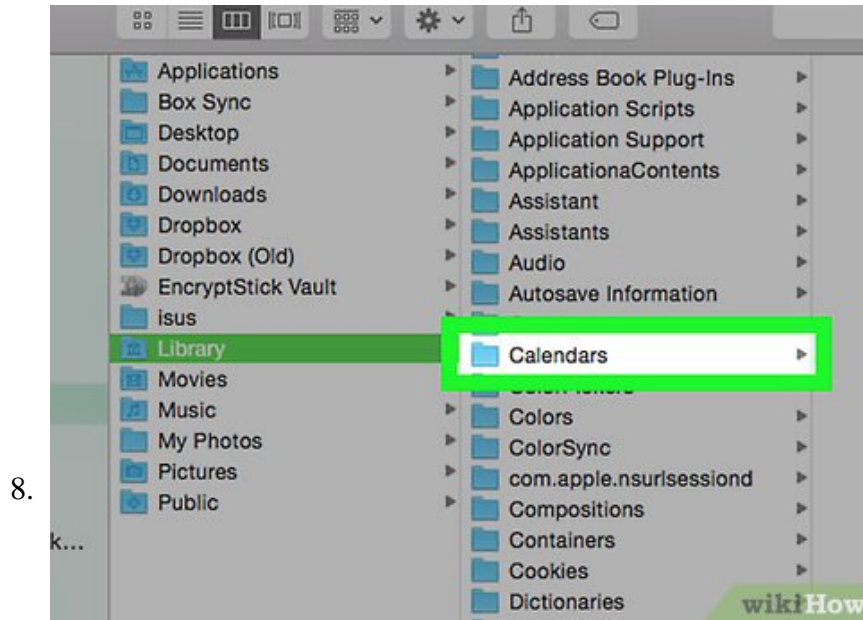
8.

k...

Applications
Box Sync
Desktop
Documents
Downloads
Dropbox
Dropbox (Old)
EncryptStick Vault
isus
Library
Movies
Music
My Photos
Pictures
Public

Address Book Plug-Ins
Application Scripts
Application Support
ApplicationaContents
Assistant
Assistants
Audio
Autosave Information
Calendars
Colors
ColorSync
com.apple.nsurlsessiond
Compositions
Containers
Cookies
Dictionaries

wikiHow